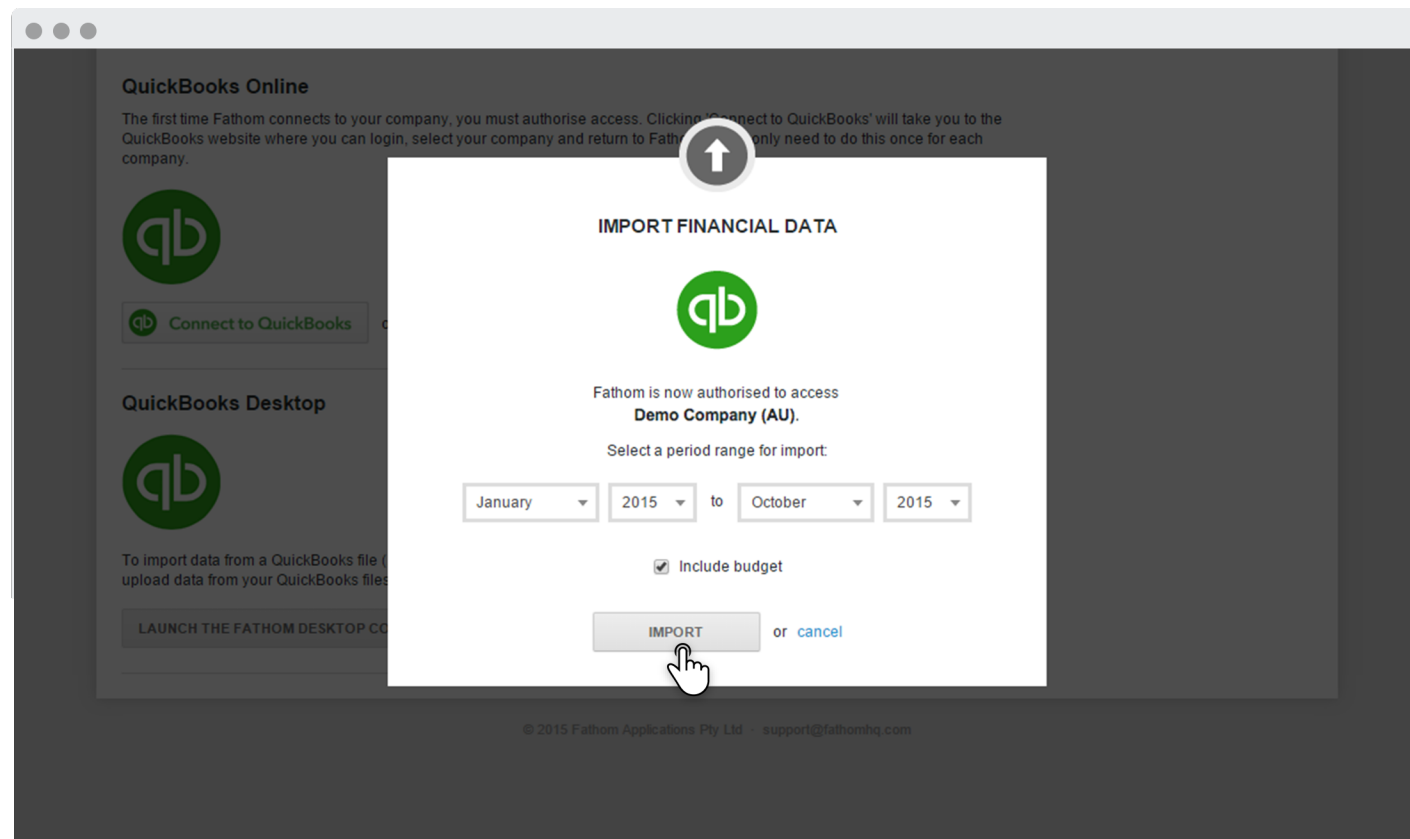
QuickBooks Online

The first time Fathom connects to your company, you must authorise access. Clicking 'Connect to QuickBooks' will take you to the QuickBooks website where you can login, select your company and return to Fath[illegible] only need to do this once for each company.

qb

Connect to QuickBooks

QuickBooks Desktop

qb

To import data from a QuickBooks file ([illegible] upload data from your QuickBooks files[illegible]

LAUNCH THE FATHOM DESKTOP CO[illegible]

© 2015 Fathom Applications Pty Ltd · support@fathomhq.com

IMPORT FINANCIAL DATA

qb

Fathom is now authorised to access
**Demo Company (AU).**

Select a period range for import:

January 2015 to October 2015

Include budget

IMPORT or cancel